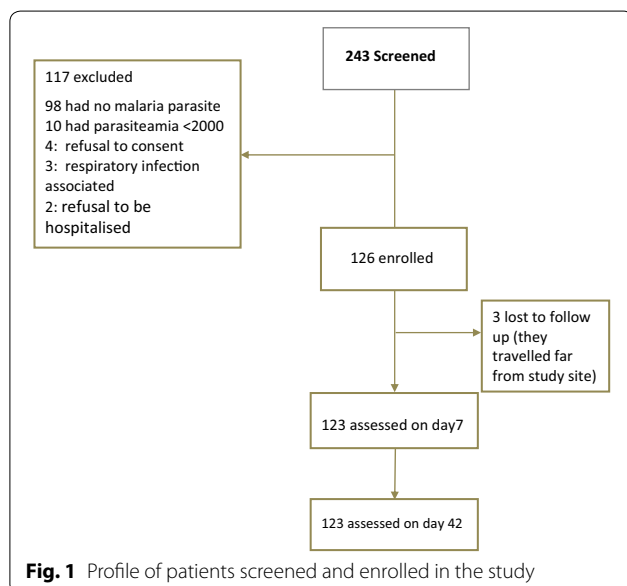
243 Screened

117 excluded

98 had no malaria parasite
10 had parasiteamia <2000
4: refusal to consent
3: respiratory infection associated
2: refusal to be hospitalised

126 enrolled

3 lost to follow up (they travelled far from study site)

123 assessed on day7

123 assessed on day 42

**Fig. 1** Profile of patients screened and enrolled in the study